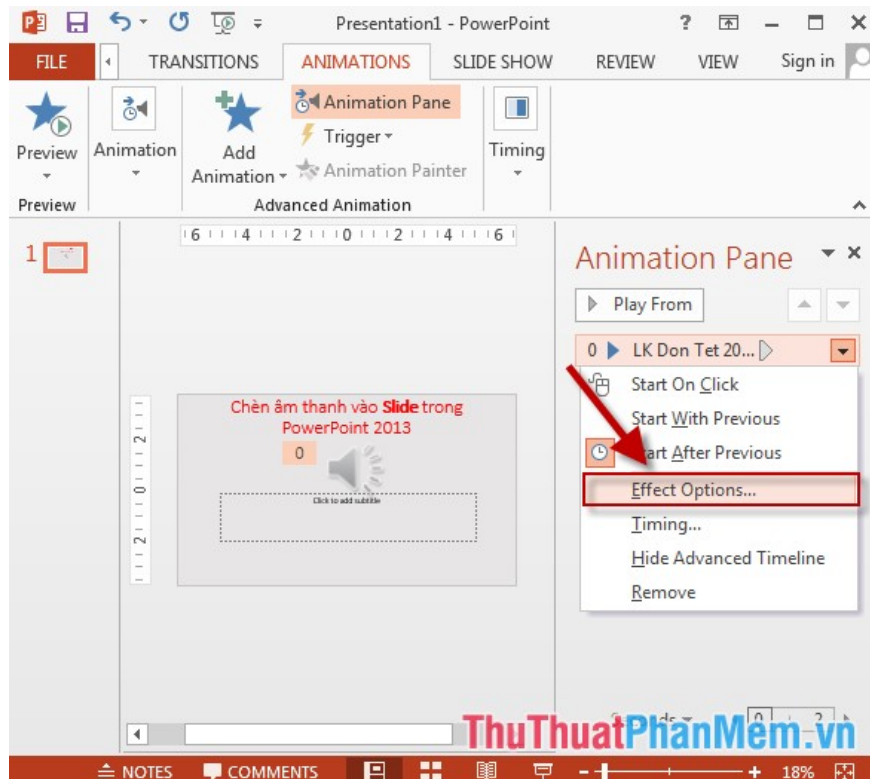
Presentation1 - PowerPoint

? — ✕

FILE TRANSITIONS ANIMATIONS SLIDE SHOW REVIEW VIEW Sign in

Preview

Animation

Add Animation

Animation Pane

Trigger

Animation Painter

Timing

Preview

Advanced Animation

6 4 2 0 2 4 6

1

Animation Pane

Play From

0 LK Don Tet 20...

Start On Click

Start With Previous

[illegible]art After Previous

Effect Options...

Timing...

Hide Advanced Timeline

Remove

Chèn âm thanh vào **Slide** trong PowerPoint 2013

0

Click to add subtitle

ThuThuatPhanMem.vn

NOTES COMMENTS 18%